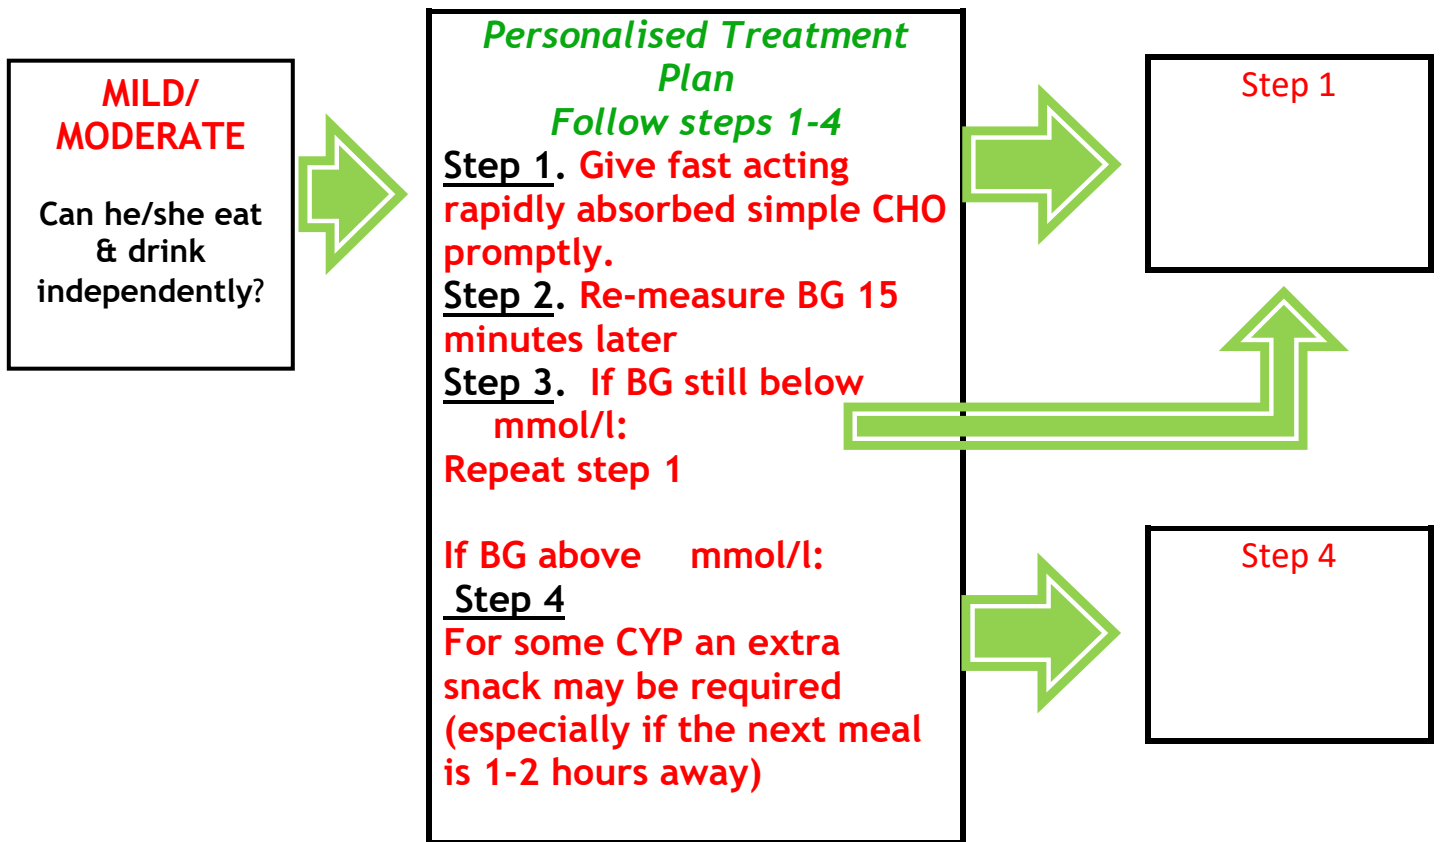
MILD/
MODERATE

Can he/she eat & drink independently?

Personalised Treatment Plan
Follow steps 1-4

Step 1. Give fast acting rapidly absorbed simple CHO promptly.
Step 2. Re-measure BG 15 minutes later
Step 3. If BG still below mmol/l:
Repeat step 1

If BG above mmol/l:
Step 4
For some CYP an extra snack may be required (especially if the next meal is 1-2 hours away)

Step 1

Step 4